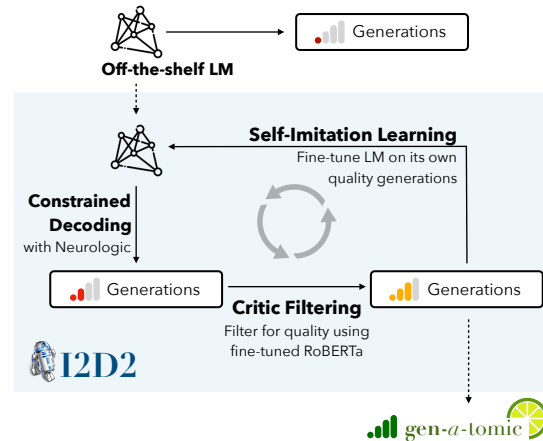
Generations

Off-the-shelf LM

Self-Imitation Learning

Fine-tune LM on its own quality generations

Constrained Decoding with Neurologic

Generations

Critic Filtering

Filter for quality using fine-tuned RoBERTa

Generations

I2D2

gen-a-tomic